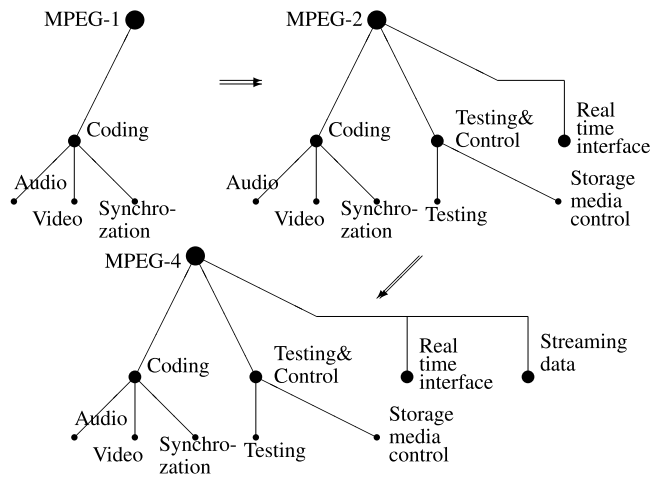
MPEG-1

Coding

Audio

Video

Synchronization

MPEG-2

Coding

Audio

Video

Synchronization

Testing& Control

Testing

Storage media control

Real time interface

MPEG-4

Coding

Audio

Video

Synchronization

Testing& Control

Testing

Storage media control

Real time interface

Streaming data